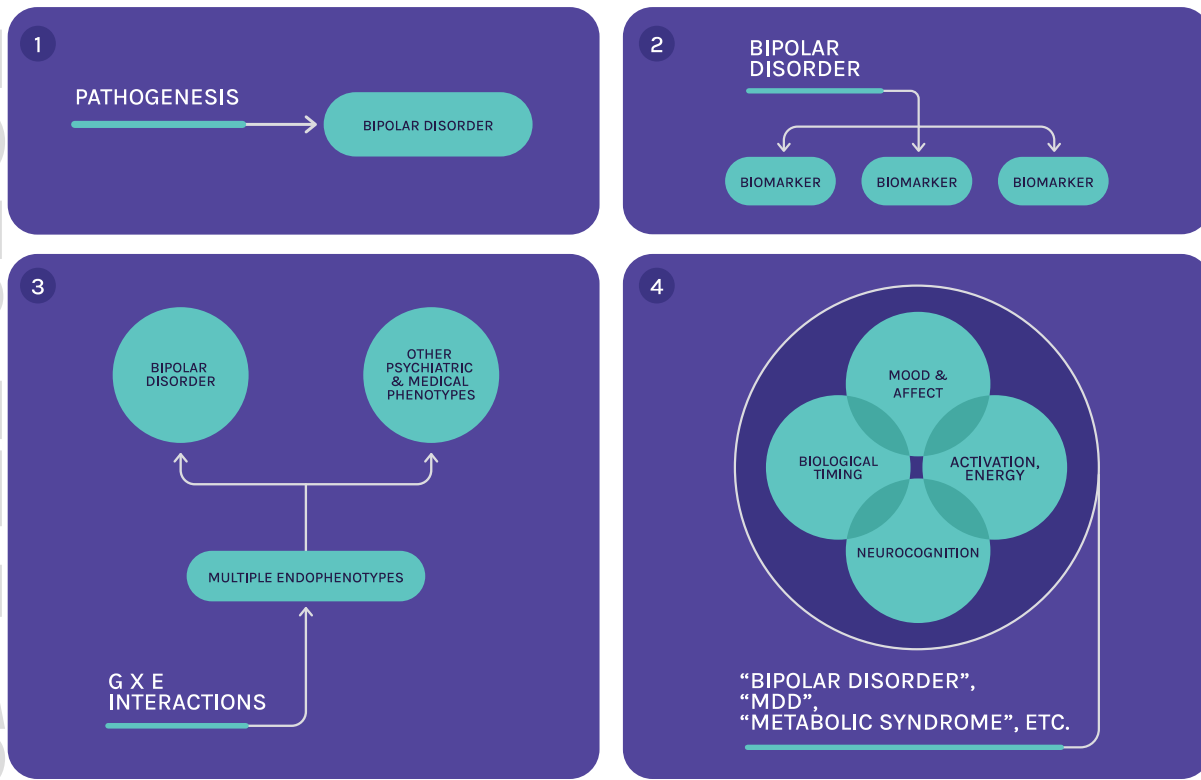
1

PATHOGENESIS

BIPOLAR DISORDER

2

BIPOLAR DISORDER

BIOMARKER

BIOMARKER

BIOMARKER

3

BIPOLAR DISORDER

OTHER PSYCHIATRIC & MEDICAL PHENOTYPES

MULTIPLE ENDOPHENOTYPES

G X E INTERACTIONS

4

MOOD & AFFECT

BIOLOGICAL TIMING

ACTIVATION, ENERGY

NEUROCOGNITION

“BIPOLAR DISORDER”, “MDD”, “METABOLIC SYNDROME”, ETC.